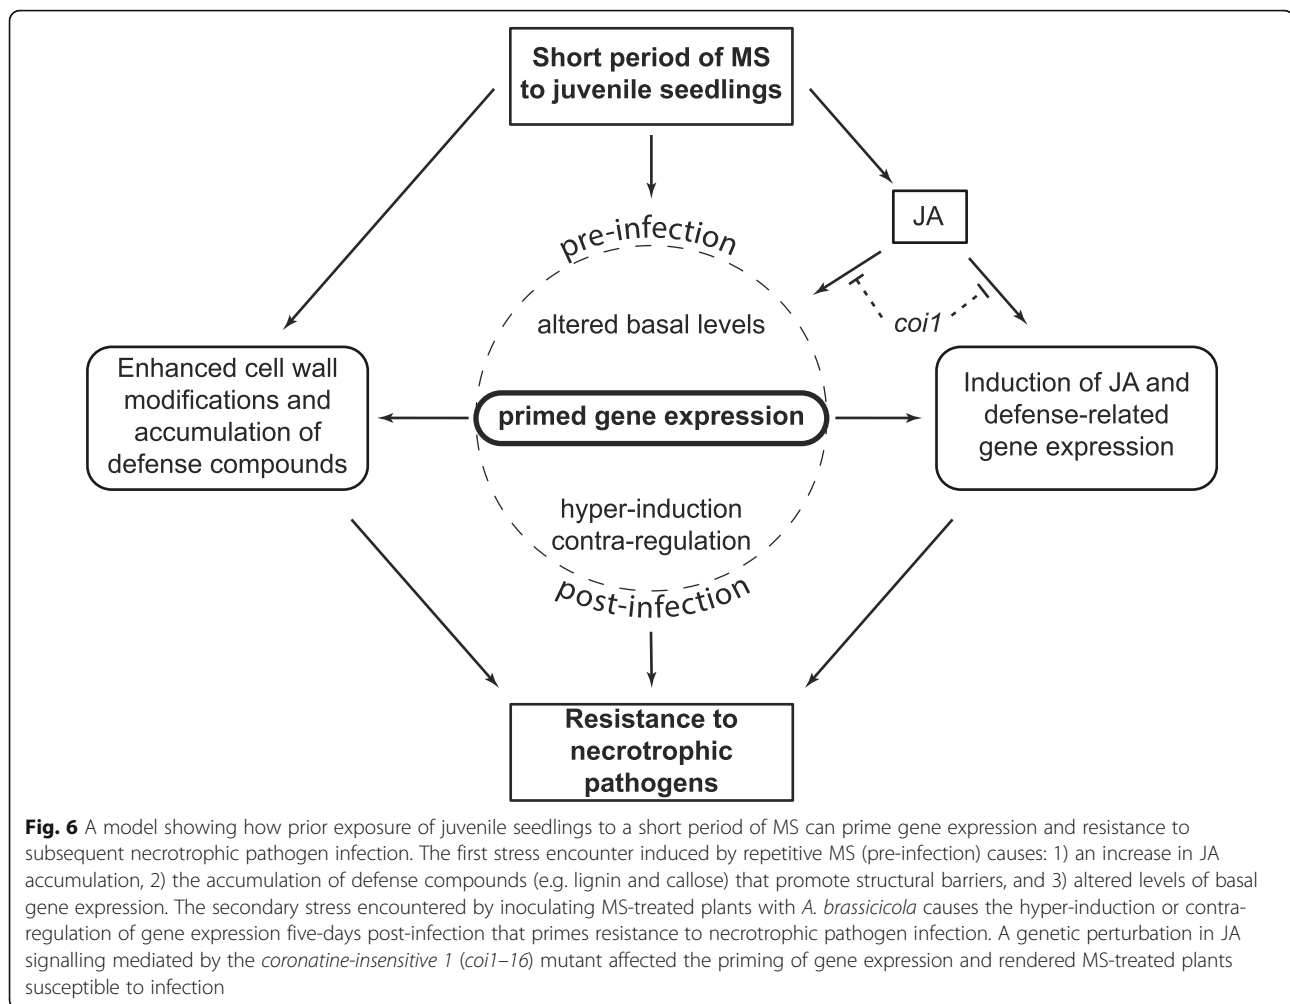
Short period of MS to juvenile seedlings

JA

pre-infection

altered basal levels

coi1

Enhanced cell wall modifications and accumulation of defense compounds

primed gene expression

Induction of JA and defense-related gene expression

hyper-induction contra-regulation

post-infection

Resistance to necrotrophic pathogens

**Fig. 6** A model showing how prior exposure of juvenile seedlings to a short period of MS can prime gene expression and resistance to subsequent necrotrophic pathogen infection. The first stress encounter induced by repetitive MS (pre-infection) causes: 1) an increase in JA accumulation, 2) the accumulation of defense compounds (e.g. lignin and callose) that promote structural barriers, and 3) altered levels of basal gene expression. The secondary stress encountered by inoculating MS-treated plants with *A. brassicicola* causes the hyper-induction or contra-regulation of gene expression five-days post-infection that primes resistance to necrotrophic pathogen infection. A genetic perturbation in JA signalling mediated by the *coronatine-insensitive 1* (*coi1–16*) mutant affected the priming of gene expression and rendered MS-treated plants susceptible to infection